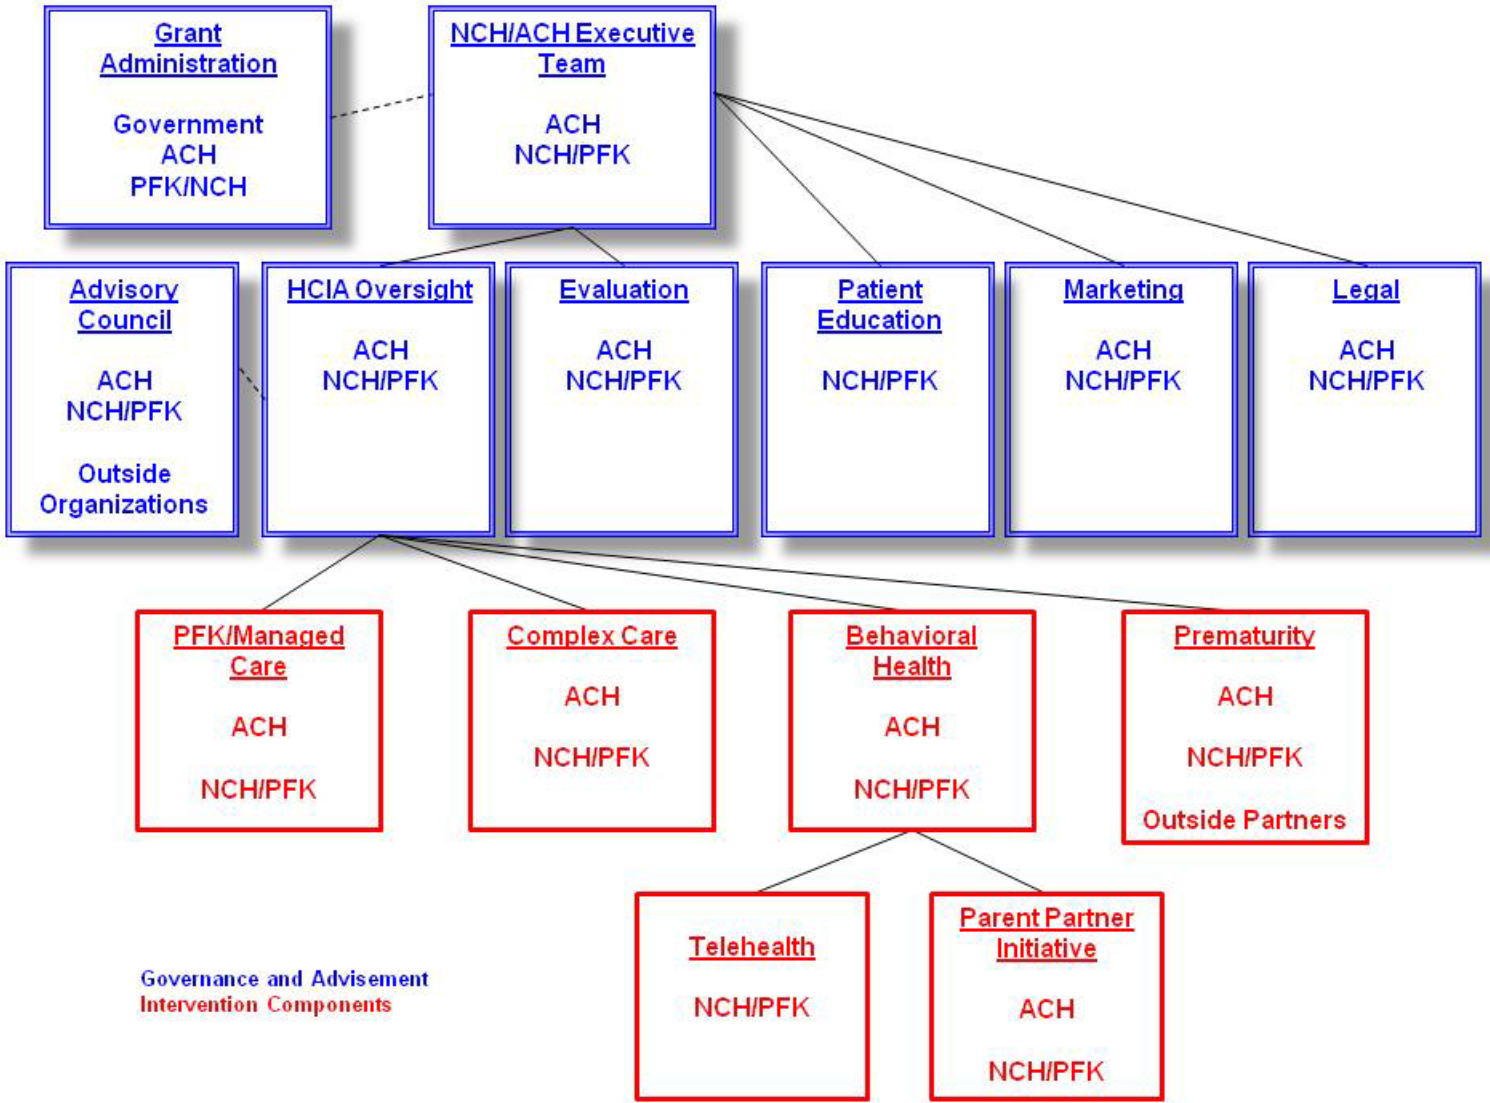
Grant Administration

Government
ACH
PFK/NCH

NCH/ACH Executive Team

ACH
NCH/PFK

Advisory Council

ACH
NCH/PFK

Outside Organizations

HCIA Oversight

ACH
NCH/PFK

Evaluation

ACH
NCH/PFK

Patient Education

NCH/PFK

Marketing

ACH
NCH/PFK

Legal

ACH
NCH/PFK

PFK/Managed Care

ACH

NCH/PFK

Complex Care

ACH

NCH/PFK

Behavioral Health

ACH

NCH/PFK

Prematurity

ACH

NCH/PFK

Outside Partners

Telehealth

NCH/PFK

Parent Partner Initiative

ACH

NCH/PFK

Governance and Advisement
Intervention Components